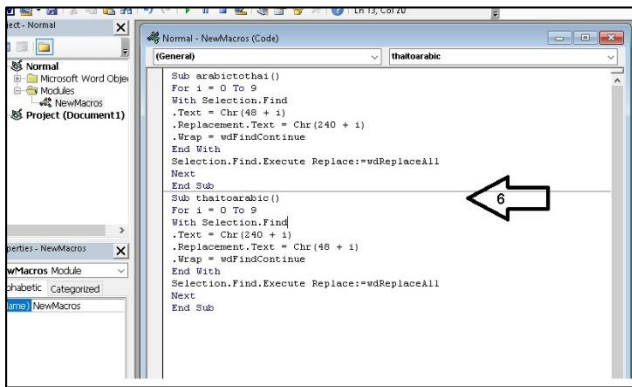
Ln 13, Col 20

ect - Normal
Normal
Microsoft Word Obje
Modules
NewMacros
Project (Document1)

perties - NewMacros
wMacros Module
habetic Categorized
ame) NewMacros

Normal - NewMacros (Code)
(General)
thaitoarabic

Sub arabictothai()
For i = 0 To 9
With Selection.Find
.Text = Chr(48 + i)
.Replacement.Text = Chr(240 + i)
.Wrap = wdFindContinue
End With
Selection.Find.Execute Replace:=wdReplaceAll
Next
End Sub
Sub thaitoarabic()
For i = 0 To 9
With Selection.Find
.Text = Chr(240 + i)
.Replacement.Text = Chr(48 + i)
.Wrap = wdFindContinue
End With
Selection.Find.Execute Replace:=wdReplaceAll
Next
End Sub

6